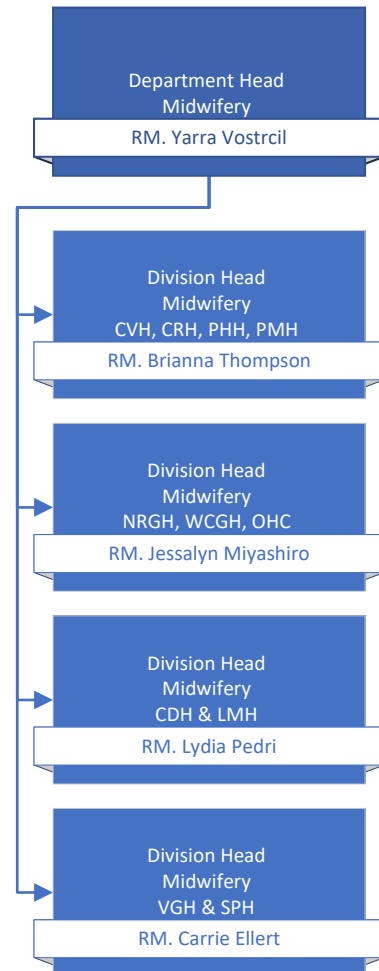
Department Head
Midwifery
RM. Yarra Vostrcil

Division Head
Midwifery
CVH, CRH, PHH, PMH
RM. Brianna Thompson

Division Head
Midwifery
NRGH, WCGH, OHC
RM. Jessalyn Miyashiro

Division Head
Midwifery
CDH & LMH
RM. Lydia Pedri

Division Head
Midwifery
VGH & SPH
RM. Carrie Ellert